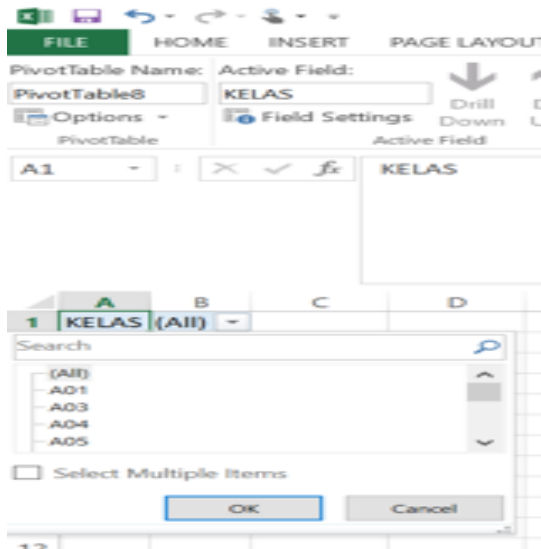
FILE HOME INSERT PAGE LAYOUT

PivotTable Name:
PivotTable8
Options
PivotTable

Active Field:
KELAS
Field Settings
Active Field

Drill Down

A1
KELAS

A B C D
1 KELAS (All)

Search
(All)
A01
A03
A04
A05

Select Multiple Items

OK
Cancel

13